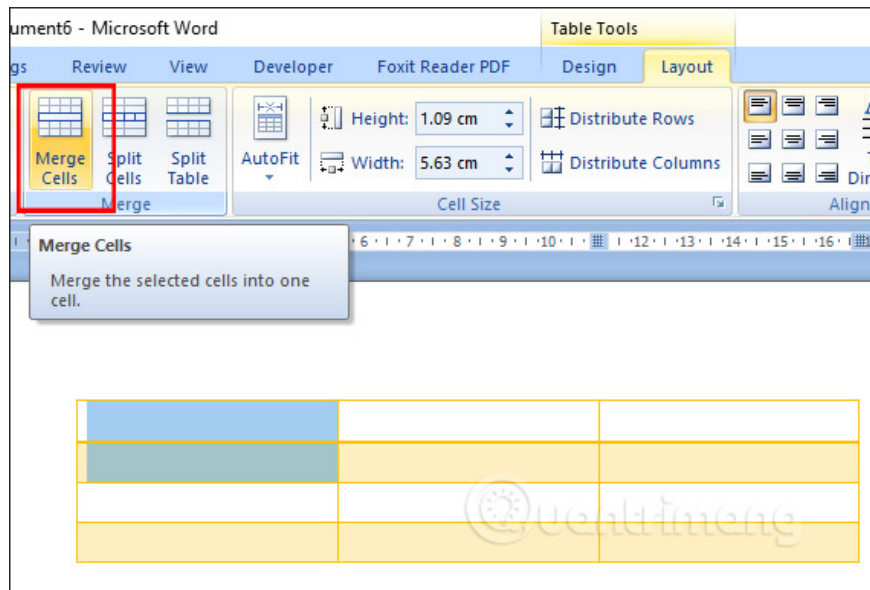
ument6 - Microsoft Word

Table Tools

gs Review View Developer Foxit Reader PDF Design Layout

Merge Cells Split Cells Split Table

Merge

AutoFit

Height: 1.09 cm

Width: 5.63 cm

Distribute Rows

Distribute Columns

Cell Size

Dir

Align

Merge Cells

Merge the selected cells into one cell.

6 · 7 · 8 · 9 · 10 · 12 · 13 · 14 · 15 · 16

Quantrimang